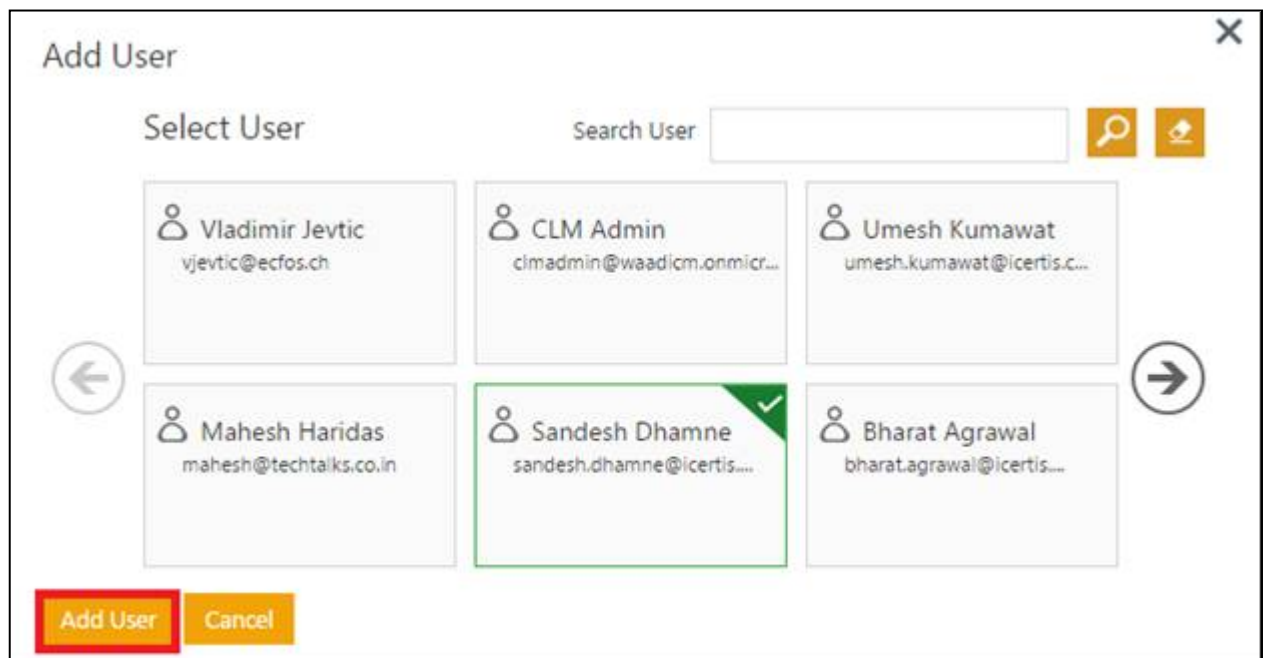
Add User

Select User

Search User

Vladimir Jevtic
vjevtic@ecfos.ch

CLM Admin
clmadmin@waadicm.onmicr...

Umesh Kumawat
umesh.kumawat@icertis.c...

Mahesh Haridas
mahesh@techtalks.co.in

Sandesh Dhamne
sandesh.dhamne@icertis....

Bharat Agrawal
bharat.agrawal@icertis....

Add User
Cancel